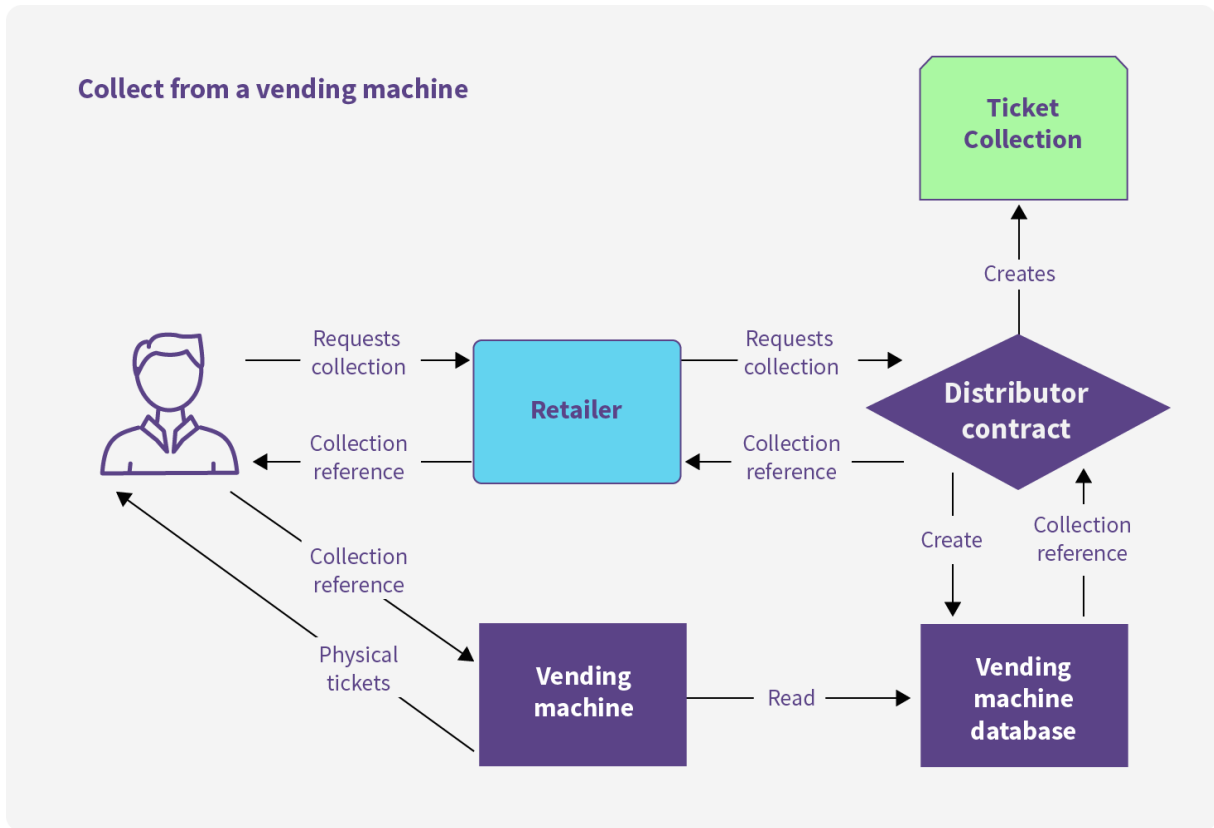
Collect from a vending machine

Ticket Collection

Creates

Requests collection

Retailer

Requests collection

Distributor contract

Collection reference

Collection reference

Create

Collection reference

Collection reference

Physical tickets

Vending machine

Read

Vending machine database